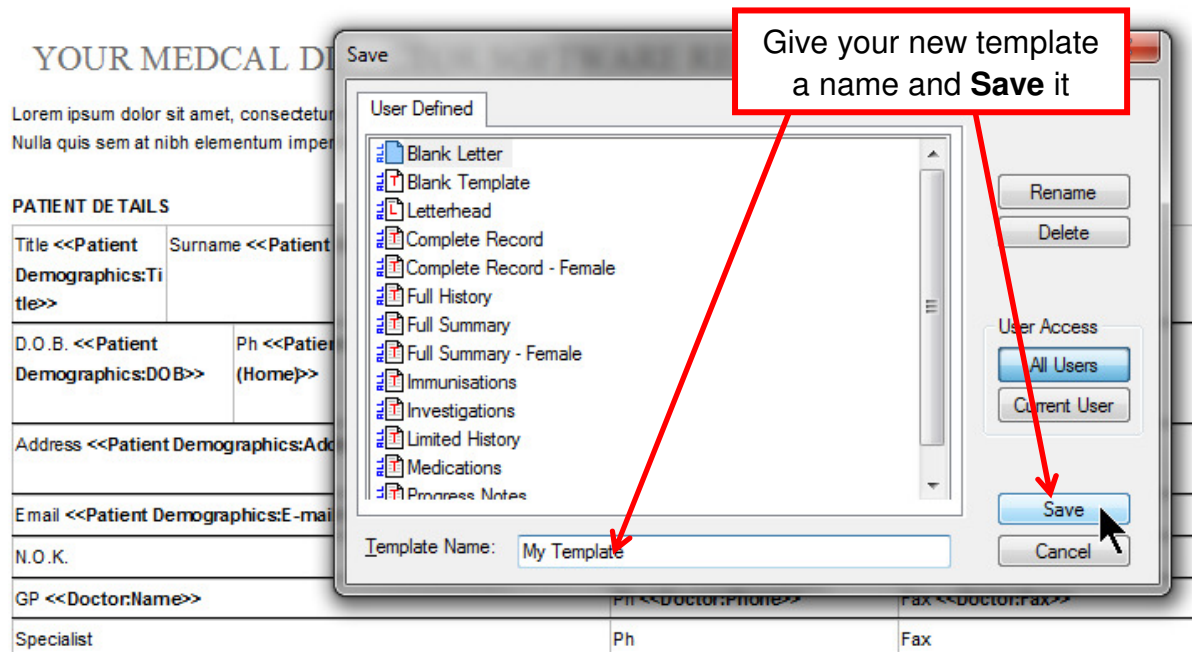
YOUR MEDCAL DI

Lorem ipsum dolor sit amet, consectetur
Nulla quis sem at nibh elementum imper

PATIENT DETAILS

| Title <<Patient Demographics:Title>> | Surname <<Patient |
|---|---|
| D.O.B. <<Patient Demographics:DOB>> | Ph <<Patient (Home)>> |
| Address <<Patient Demographics:Add | |
| Email <<Patient Demographics:E-mai | |
| N.O.K. | |
| GP <<Doctor:Name>> | Ph <<Doctor:Phone>> | Fax <<Doctor:Fax>> |
| Specialist | Ph | Fax |

Save

User Defined

Blank Letter
Blank Template
Letterhead
Complete Record
Complete Record - Female
Full History
Full Summary
Full Summary - Female
Immunisations
Investigations
Limited History
Medications
Progress Notes

Rename
Delete

User Access
All Users
Current User

Template Name: My Template

Save
Cancel

Give your new template a name and **Save** it